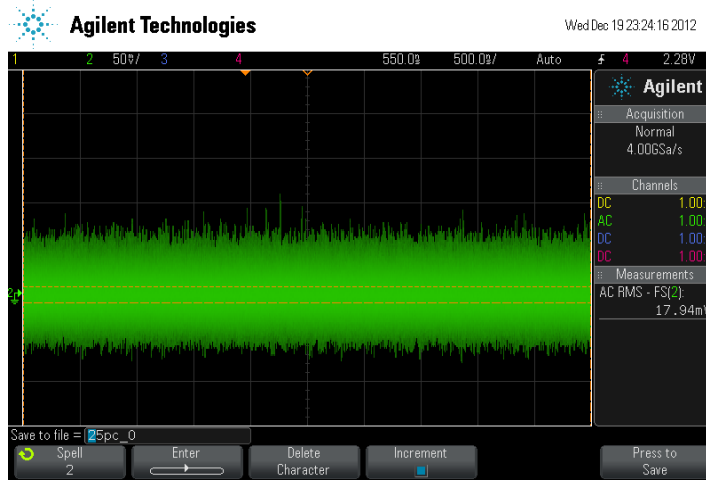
Agilent Technologies

Wed Dec 19 23:24:16 2012

1 2 50$\frac{V}{}$/ 3 4 550.0$\frac{s}{}$ 500.0$\frac{s}{}$/ Auto 4 2.28V

Agilent

Acquisition
Normal
4.00GSa/s

Channels
DC 1.00:
AC 1.00:
DC 1.00:
DC 1.00:

Measurements
AC RMS - FS(2):
17.94m

Save to file = 25pc_0

Spell
2

Enter

Delete
Character

Increment

Press to
Save